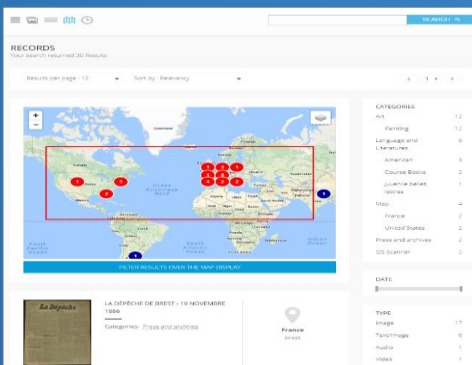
SEARCH

RECORDS
Your search returned 30 Results

Results per page : 12
Sort by : Relevancy
< 1 >

+
−

FILTER RESULTS OVER THE MAP DISPLAY

La Depeche

LA DÉPÊCHE DE BREST - 19 NOVEMBRE 1886
Categories: Press and archives

France
Brest

CATEGORIES
Art 12
Painting 12
Language and Literatures 8
American 5
Course Books 2
Juvenile belles lettres 1
Map 4
France 2
United States 2
Press and archives 2
OS Scanner 2

DATE

TYPE
Image 17
Text/Image 6
Audio 1
Video 1